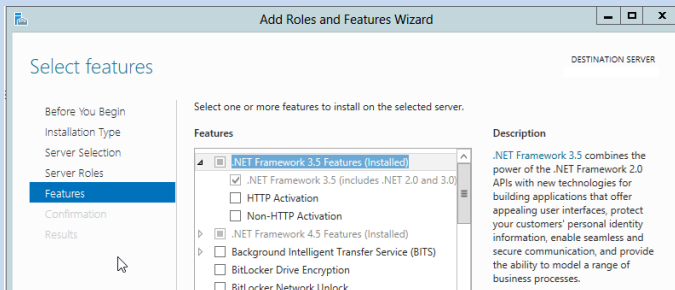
Add Roles and Features Wizard

Select features

DESTINATION SERVER

Before You Begin
Installation Type
Server Selection
Server Roles
Features
Confirmation
Results

Select one or more features to install on the selected server.

Features

.NET Framework 3.5 Features (Installed)
.NET Framework 3.5 (includes .NET 2.0 and 3.0)
HTTP Activation
Non-HTTP Activation
.NET Framework 4.5 Features (Installed)
Background Intelligent Transfer Service (BITS)
BitLocker Drive Encryption
BitLocker Network Unlock

Description

.NET Framework 3.5 combines the power of the .NET Framework 2.0 APIs with new technologies for building applications that offer appealing user interfaces, protect your customers' personal identity information, enable seamless and secure communication, and provide the ability to model a range of business processes.